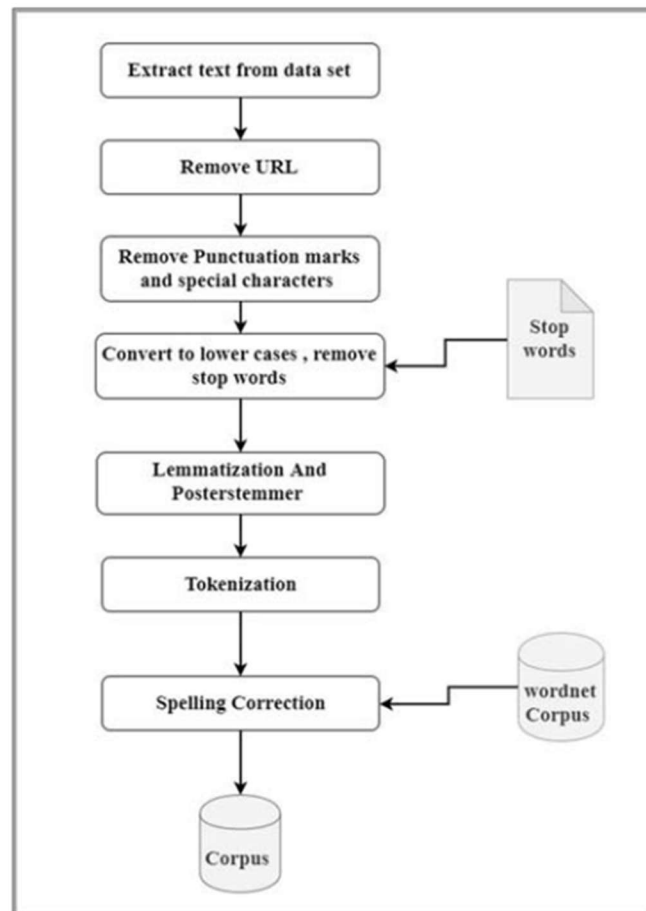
Extract text from data set

Remove URL

Remove Punctuation marks and special characters

Convert to lower cases , remove stop words

Stop words

Lemmatization And Posterstemmer

Tokenization

Spelling Correction

wordnet Corpus

Corpus